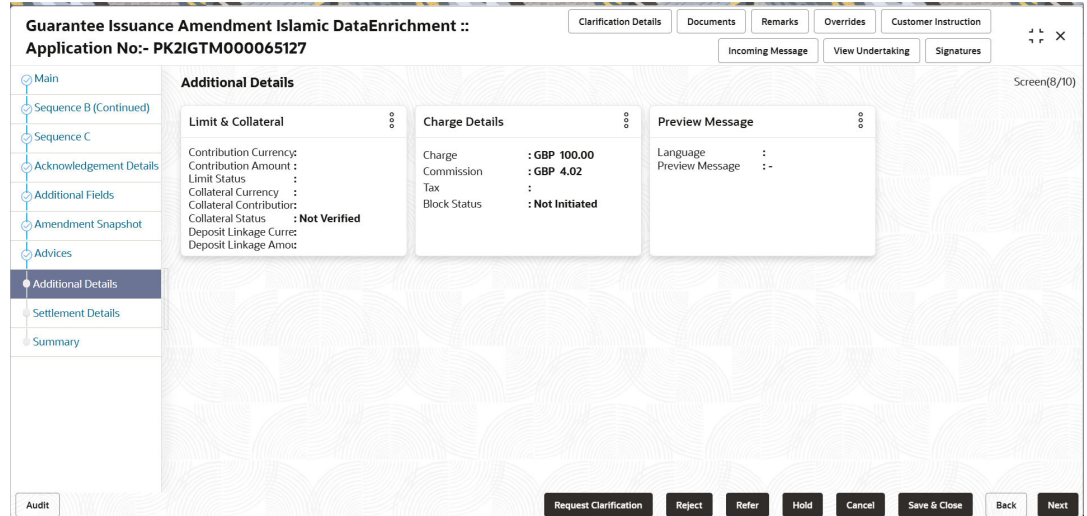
Guarantee Issuance Amendment Islamic DataEnrichment ::
Application No:- PK2IGTM000065127

Clarification Details | Documents | Remarks | Overrides | Customer Instruction
Incoming Message | View Undertaking | Signatures

Main
Sequence B (Continued)
Sequence C
Acknowledgement Details
Additional Fields
Amendment Snapshot
Advices
Additional Details
Settlement Details
Summary

Additional Details

Screen(8/10)

Limit & Collateral

Contribution Currency:
Contribution Amount :
Limit Status :
Collateral Currency :
Collateral Contributior
Collateral Status : Not Verified
Deposit Linkage Curre
Deposit Linkage Amo

Charge Details

Charge : GBP 100.00
Commission : GBP 4.02
Tax :
Block Status : Not Initiated

Preview Message

Language :
Preview Message : -

Audit

Request Clarification | Reject | Refer | Hold | Cancel | Save & Close | Back | Next